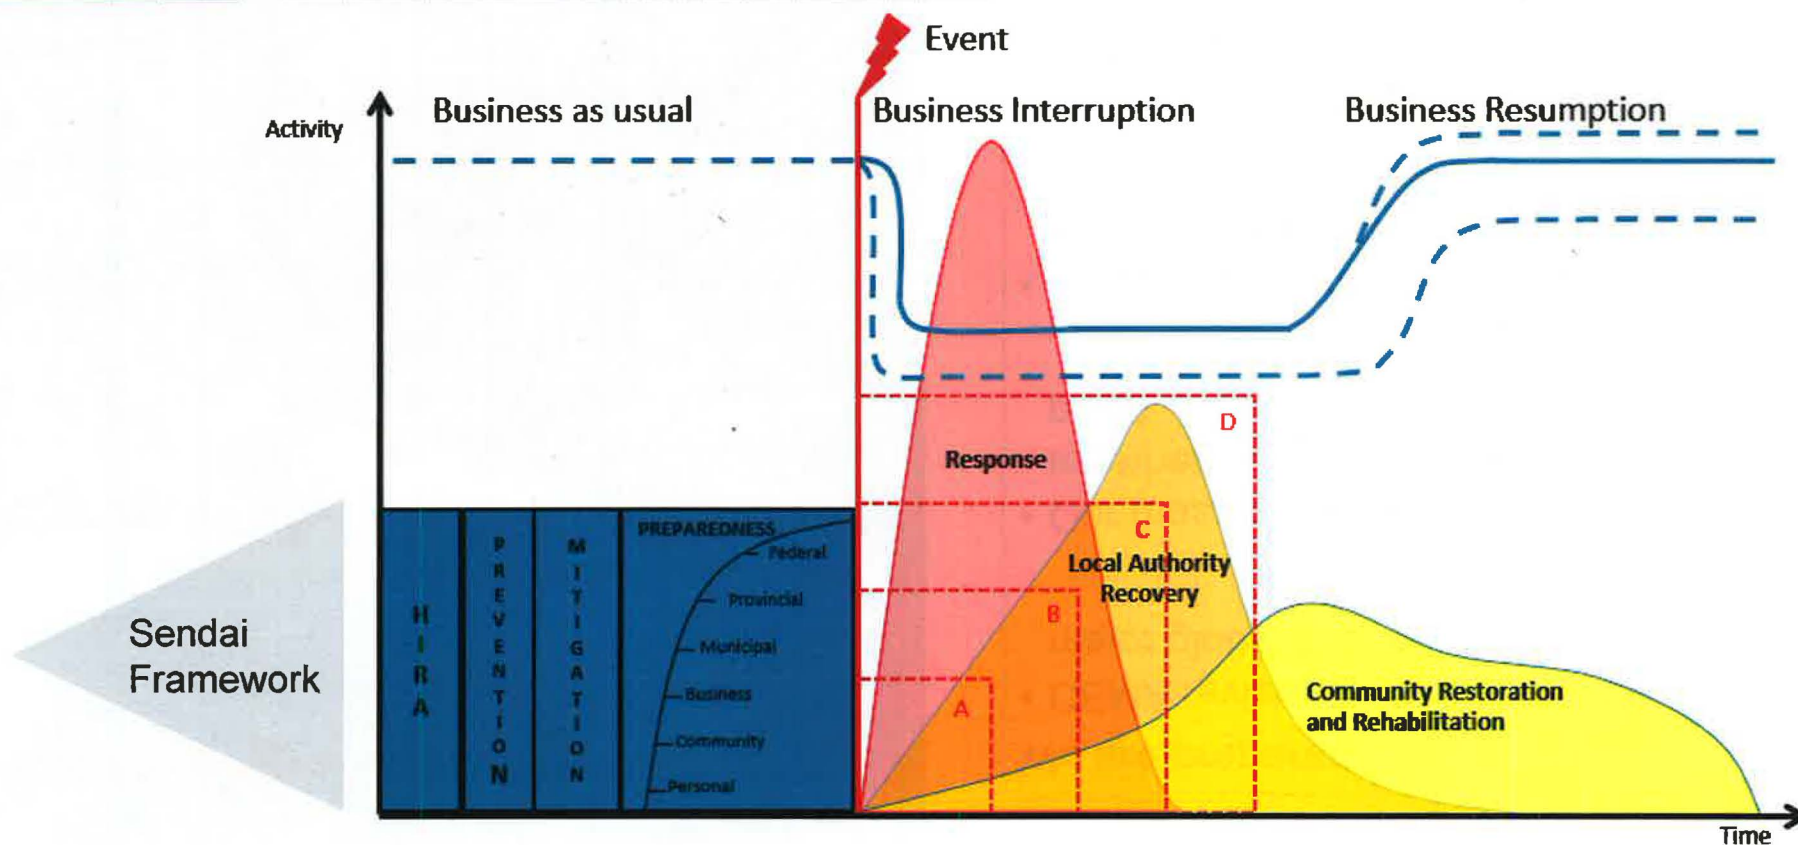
Event

Activity

Business as usual

Business Interruption

Business Resumption

Response

D

C

Local Authority Recovery

B

A

Community Restoration and Rehabilitation

Sendai Framework

HIRA

PREVENTION

MITIGATION

PREPAREDNESS

Federal

Provincial

Municipal

Business

Community

Personal

Time